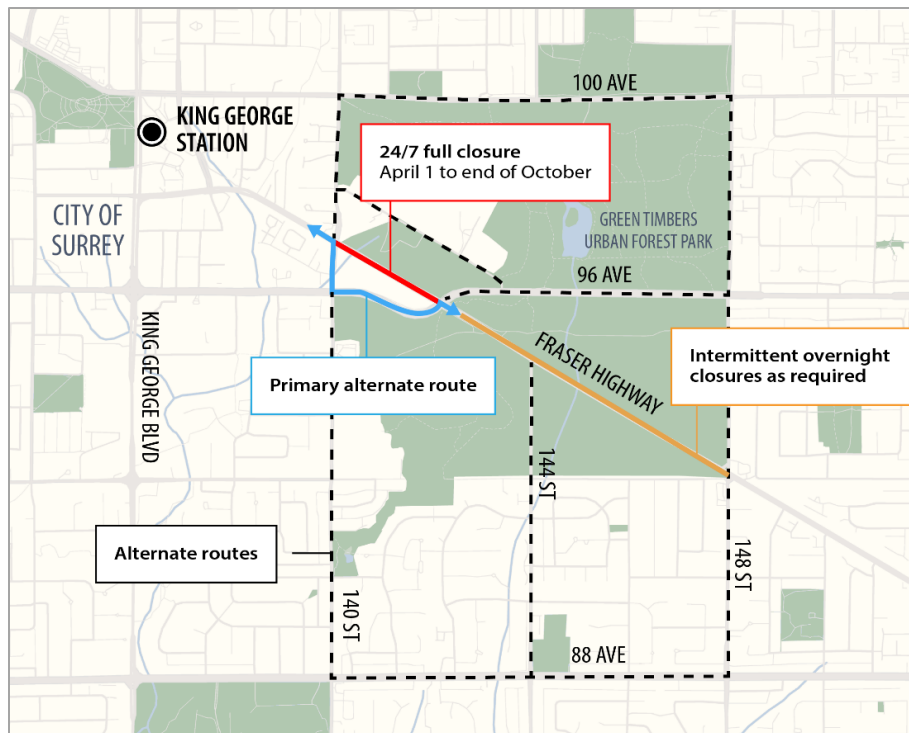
100 AVE

KING GEORGE STATION

24/7 full closure
April 1 to end of October

CITY OF SURREY

GREEN TIMBERS URBAN FOREST PARK

96 AVE

FRASER HIGHWAY

Intermittent overnight closures as required

Primary alternate route

KING GEORGE BLVD

144 ST

Alternate routes

148 ST

140 ST

88 AVE